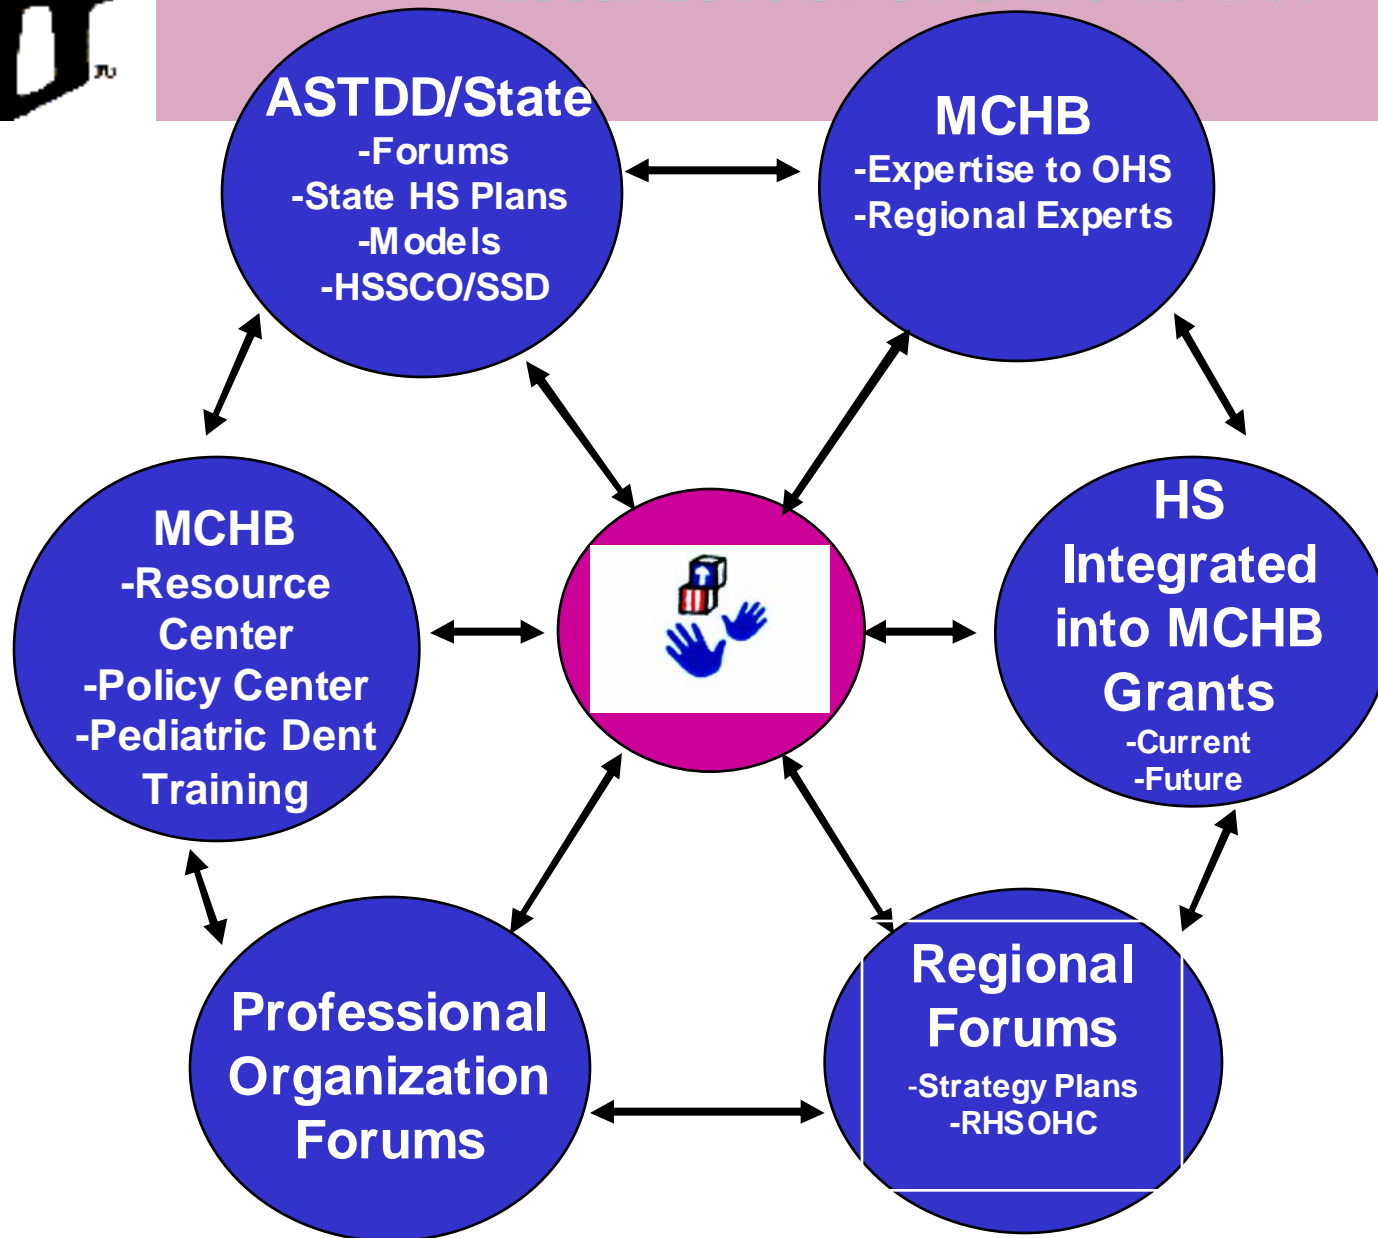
ASTDD/State
-Forums
-State HS Plans
-Models
-HSSCO/SSD

MCHB
-Expertise to OHS
-Regional Experts

MCHB
-Resource Center
-Policy Center
-Pediatric Dent Training

HS Integrated into MCHB Grants
-Current
-Future

Professional Organization Forums

Regional Forums
-Strategy Plans
-RHSOHC